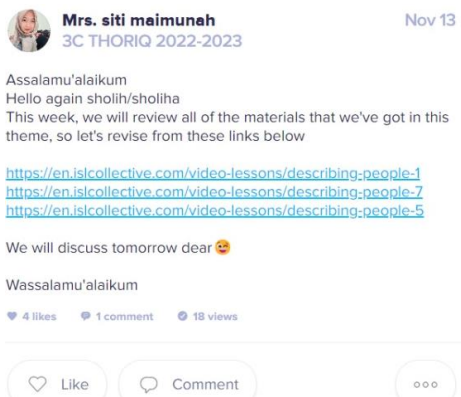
Mrs. siti maimunah
3C THORIQ 2022-2023
Nov 13

Assalamu'alaikum
Hello again sholih/sholiha
This week, we will review all of the materials that we've got in this theme, so let's revise from these links below

https://en.islcollective.com/video-lessons/describing-people-1
https://en.islcollective.com/video-lessons/describing-people-7
https://en.islcollective.com/video-lessons/describing-people-5

We will discuss tomorrow dear 😜

Wassalamu'alaikum

4 likes 1 comment 18 views

Like Comment